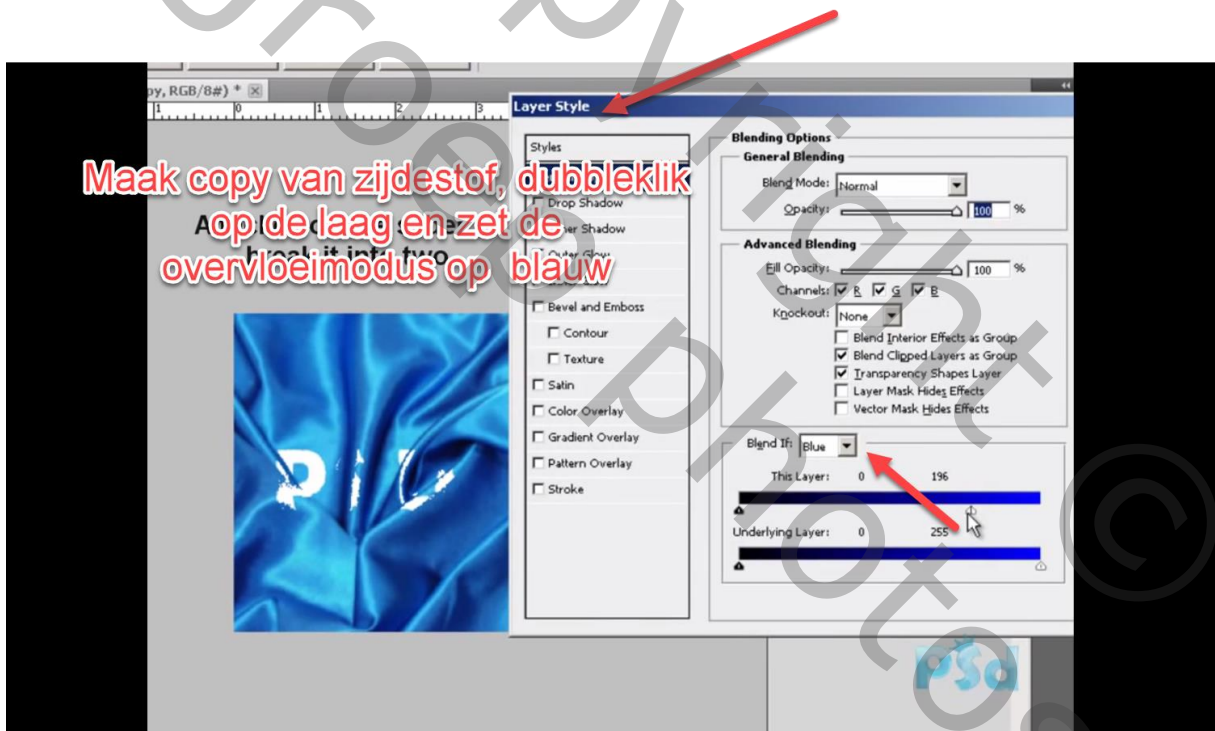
py, RGB/8#) *

Layer Style

Maak copy van zijdestof, dubbleklik op de laag en zet de overvloeimodus op blauw

A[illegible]
break it into two

Styles
Drop Shadow
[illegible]er Shadow
Outer Glow
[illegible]
Bevel and Emboss
Contour
Texture
Satin
Color Overlay
Gradient Overlay
Pattern Overlay
Stroke

Blending Options
General Blending
Blend Mode: Normal
Opacity: 100 %

Advanced Blending
Fill Opacity: 100 %
Channels: R G B
Knockout: None
Blend Interior Effects as Group
Blend Clipped Layers as Group
Transparency Shapes Layer
Layer Mask Hides Effects
Vector Mask Hides Effects

Blend If: Blue
This Layer: 0 196
Underlying Layer: 0 255

PSd

Groep Copyright Photo ©